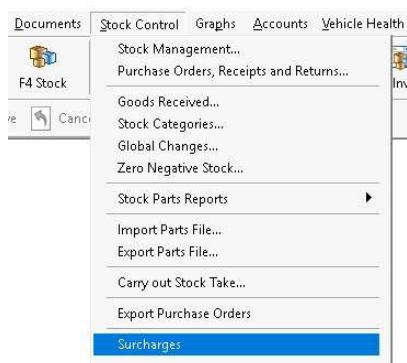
Documents Stock Control Graphs Accounts Vehicle Health

F4 Stock

Canc

Inv

Stock Management...
Purchase Orders, Receipts and Returns...

Goods Received...
Stock Categories...
Global Changes...
Zero Negative Stock...

Stock Parts Reports

Import Parts File...
Export Parts File...

Carry out Stock Take...

Export Purchase Orders

Surcharges